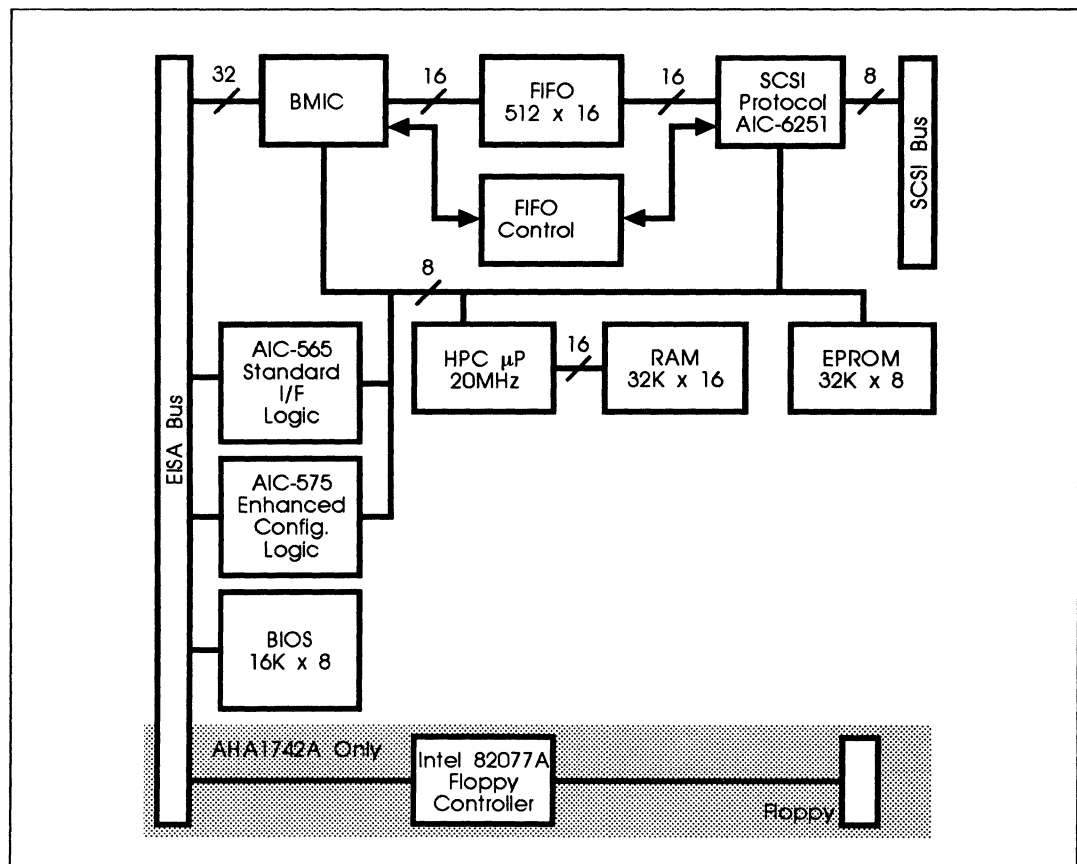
32
BMIC
16
FIFO
512 x 16
16
SCSI
Protocol
AIC-6251
8
SCSI Bus
FIFO
Control
8
EISA Bus
AIC-565
Standard
I/F
Logic
HPC $\mu$P
20MHz
16
RAM
32K x 16
EPROM
32K x 8
AIC-575
Enhanced
Config.
Logic
BIOS
16K x 8
AHA1742A Only
Intel 82077A
Floppy
Controller
Floppy